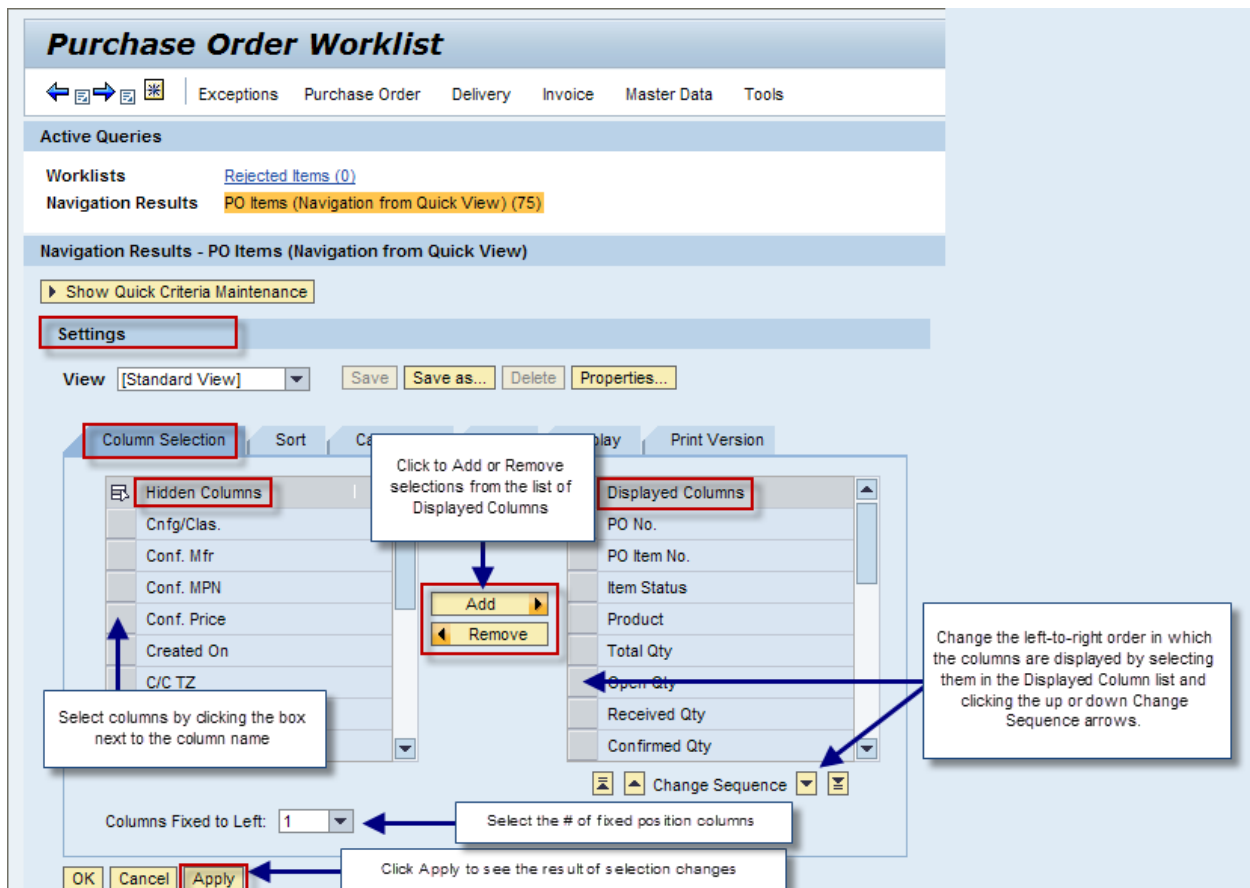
Purchase Order Worklist

Exceptions Purchase Order Delivery Invoice Master Data Tools

Active Queries

Worklists Rejected Items (0)
Navigation Results PO Items (Navigation from Quick View) (75)

Navigation Results - PO Items (Navigation from Quick View)

Show Quick Criteria Maintenance

Settings

View [Standard View] Save Save as... Delete Properties...

Column Selection Sort Ca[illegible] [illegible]lay Print Version

Click to Add or Remove selections from the list of Displayed Columns

| Hidden Columns |
|---|
| Cnfg/Clas. |
| Conf. Mfr |
| Conf. MPN |
| Conf. Price |
| Created On |
| C/C TZ |

Add
Remove

| Displayed Columns |
|---|
| PO No. |
| PO Item No. |
| Item Status |
| Product |
| Total Qty |
| Open Qty |
| Received Qty |
| Confirmed Qty |

Change Sequence

Change the left-to-right order in which the columns are displayed by selecting them in the Displayed Column list and clicking the up or down Change Sequence arrows.

Select columns by clicking the box next to the column name

Columns Fixed to Left: 1

Select the # of fixed position columns

OK Cancel Apply

Click Apply to see the result of selection changes